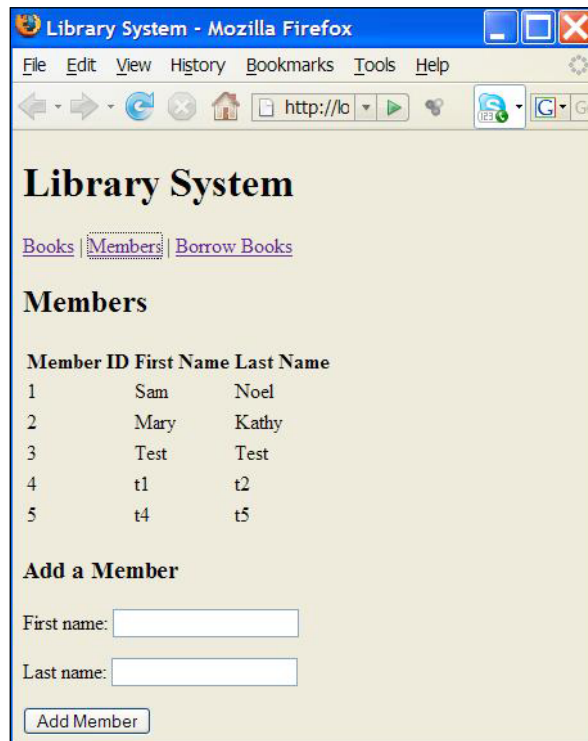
Library System - Mozilla Firefox

File Edit View History Bookmarks Tools Help

http://lo

# Library System

Books | Members | Borrow Books

## Members

| Member ID | First Name | Last Name |
|---|---|---|
| 1 | Sam | Noel |
| 2 | Mary | Kathy |
| 3 | Test | Test |
| 4 | t1 | t2 |
| 5 | t4 | t5 |

### Add a Member

First name:

Last name:

Add Member